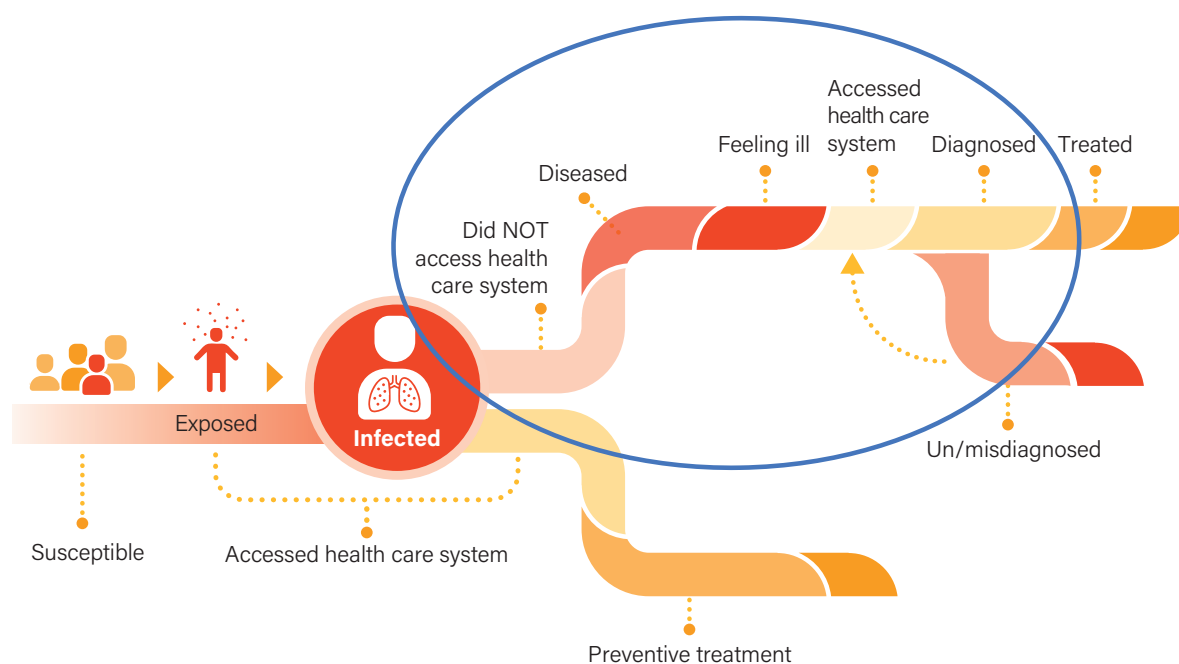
Diseased

Feeling ill

Accessed health care system

Diagnosed

Treated

Did NOT access health care system

Exposed

Infected

Un/misdiagnosed

Susceptible

Accessed health care system

Preventive treatment